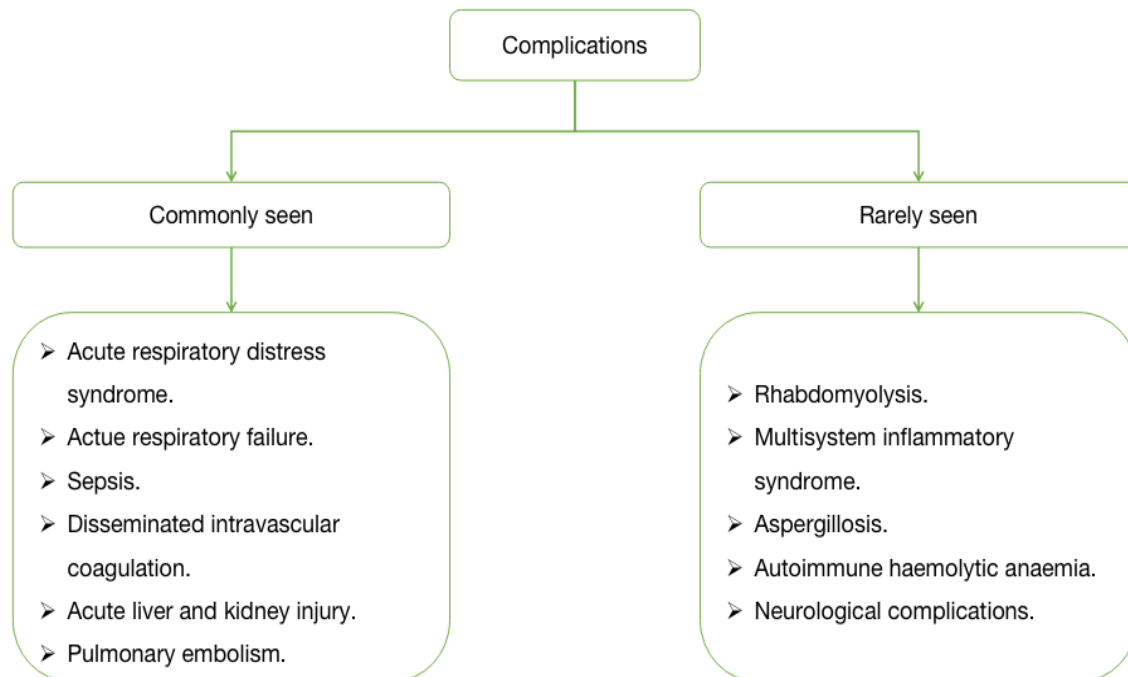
Complications

Commonly seen

Rarely seen

➢ Acute respiratory distress syndrome.
➢ Actue respiratory failure.
➢ Sepsis.
➢ Disseminated intravascular coagulation.
➢ Acute liver and kidney injury.
➢ Pulmonary embolism.

➢ Rhabdomyolysis.
➢ Multisystem inflammatory syndrome.
➢ Aspergillosis.
➢ Autoimmune haemolytic anaemia.
➢ Neurological complications.